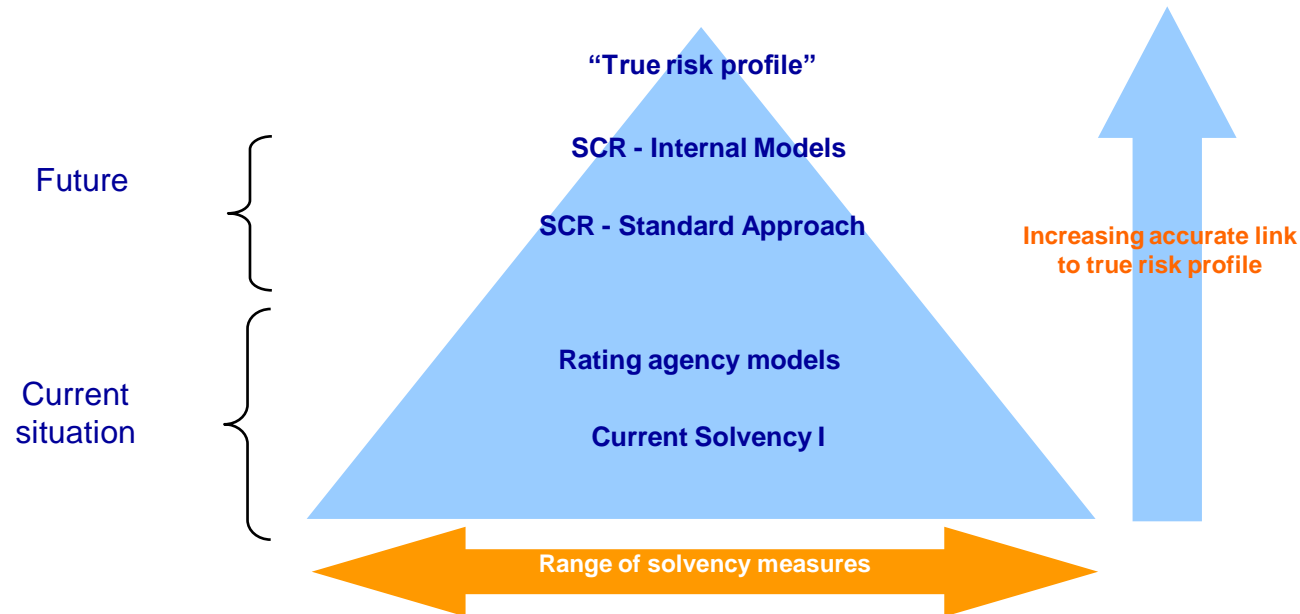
Future

Current situation

“True risk profile”

SCR - Internal Models

SCR - Standard Approach

Rating agency models

Current Solvency I

Increasing accurate link to true risk profile

Range of solvency measures